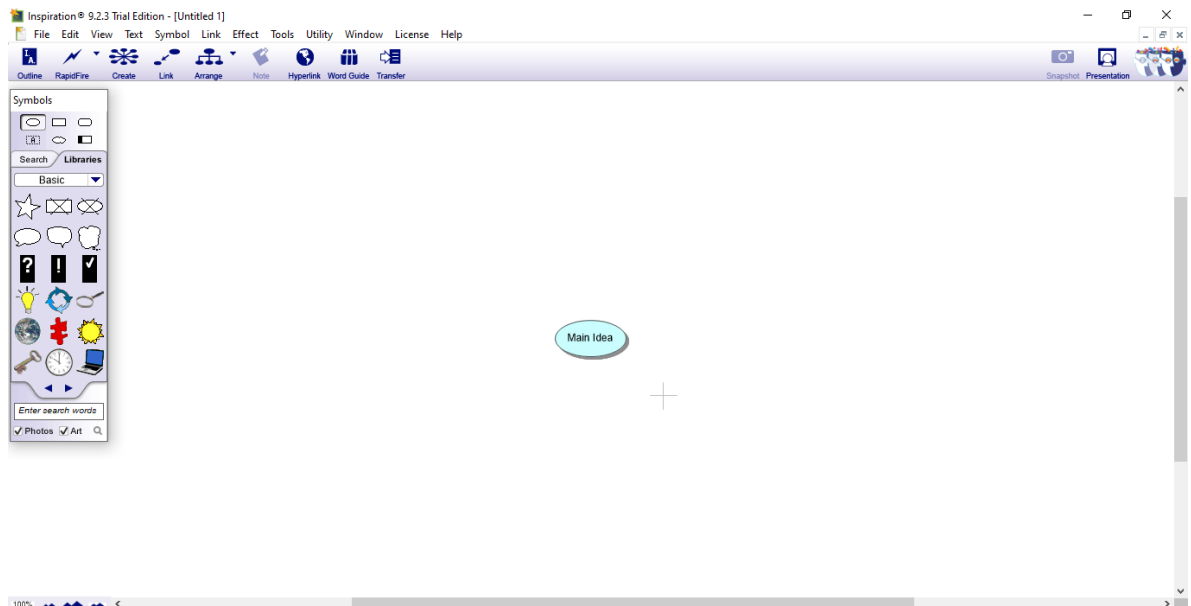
Inspiration® 9.2.3 Trial Edition - [Untitled 1]

File Edit View Text Symbol Link Effect Tools Utility Window License Help

Outline RapidFire Create Link Arrange Note Hyperlink Word Guide Transfer

Snapshot Presentation

Symbols

Search Libraries

Basic

?

!

Enter search words

Photos Art

Main Idea

100%